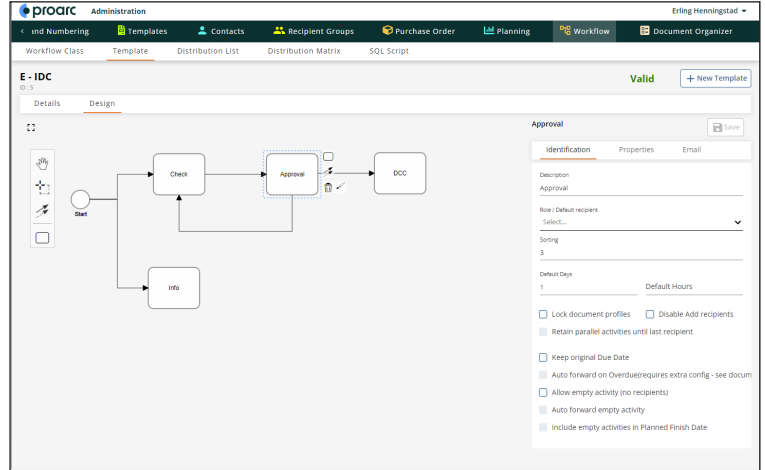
proarc Administration

Erling Henningstad

‹ and Numbering   Templates   Contacts   Recipient Groups   Purchase Order   Planning   Workflow   Document Organizer

Workflow Class   Template   Distribution List   Distribution Matrix   SQL Script

E - IDC
ID: 5

Valid

+ New Template

Details   Design

Start

Check

Approval

DCC

Info

Approval

Save

Identification   Properties   Email

Description
Approval

Role / Default recipient
Select...

Sorting
3

Default Days
1

Default Hours

Lock document profiles

Disable Add recipients

Retain parallel activities until last recipient

Keep original Due Date

Auto forward on Overdue(requires extra config - see docum

Allow empty activity (no recipients)

Auto forward empty activity

Include empty activities in Planned Finish Date